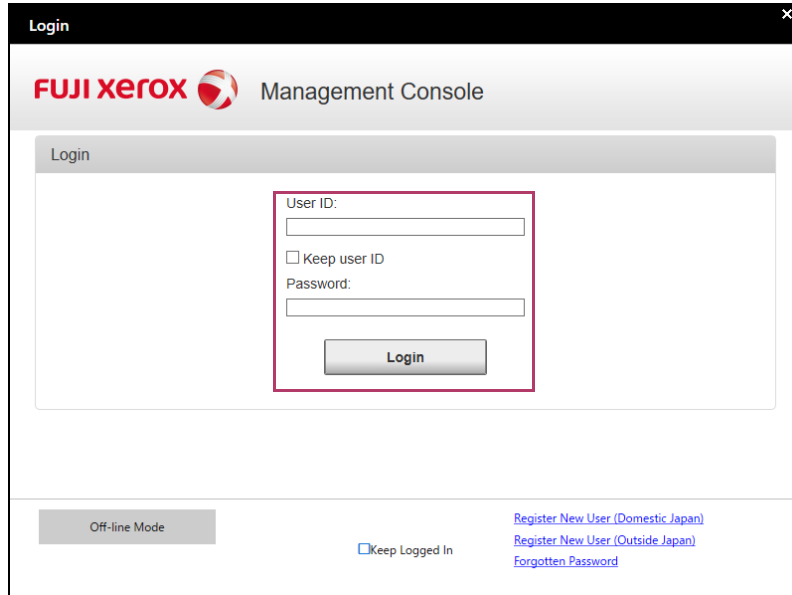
Login

×

FUJI xerox Management Console

Login

User ID:

Keep user ID

Password:

Login

Off-line Mode

Keep Logged In

Register New User (Domestic Japan)

Register New User (Outside Japan)

Forgotten Password